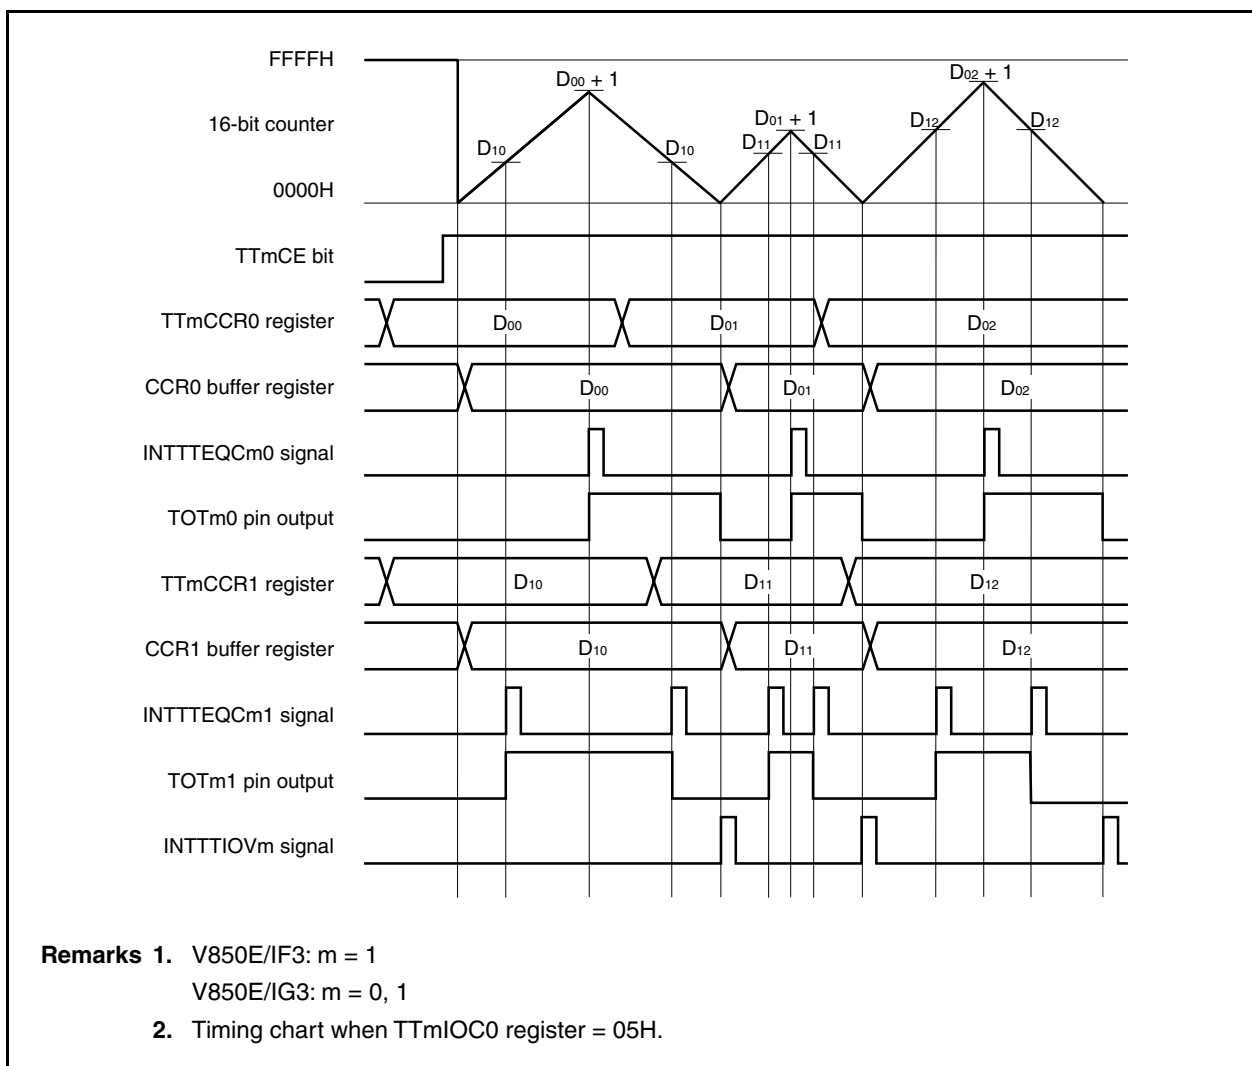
FFFFH

16-bit counter

0000H

$D_{00} + 1$

$D_{10}$

$D_{10}$

$D_{01} + 1$

$D_{11}$

$D_{11}$

$D_{02} + 1$

$D_{12}$

$D_{12}$

TTmCE bit

TTmCCR0 register

$D_{00}$

$D_{01}$

$D_{02}$

CCR0 buffer register

$D_{00}$

$D_{01}$

$D_{02}$

INTTTEQCm0 signal

TOTm0 pin output

TTmCCR1 register

$D_{10}$

$D_{11}$

$D_{12}$

CCR1 buffer register

$D_{10}$

$D_{11}$

$D_{12}$

INTTTEQCm1 signal

TOTm1 pin output

INTTTIOVm signal

**Remarks 1.** V850E/IF3: m = 1
V850E/IG3: m = 0, 1

**2.** Timing chart when TTmIOC0 register = 05H.